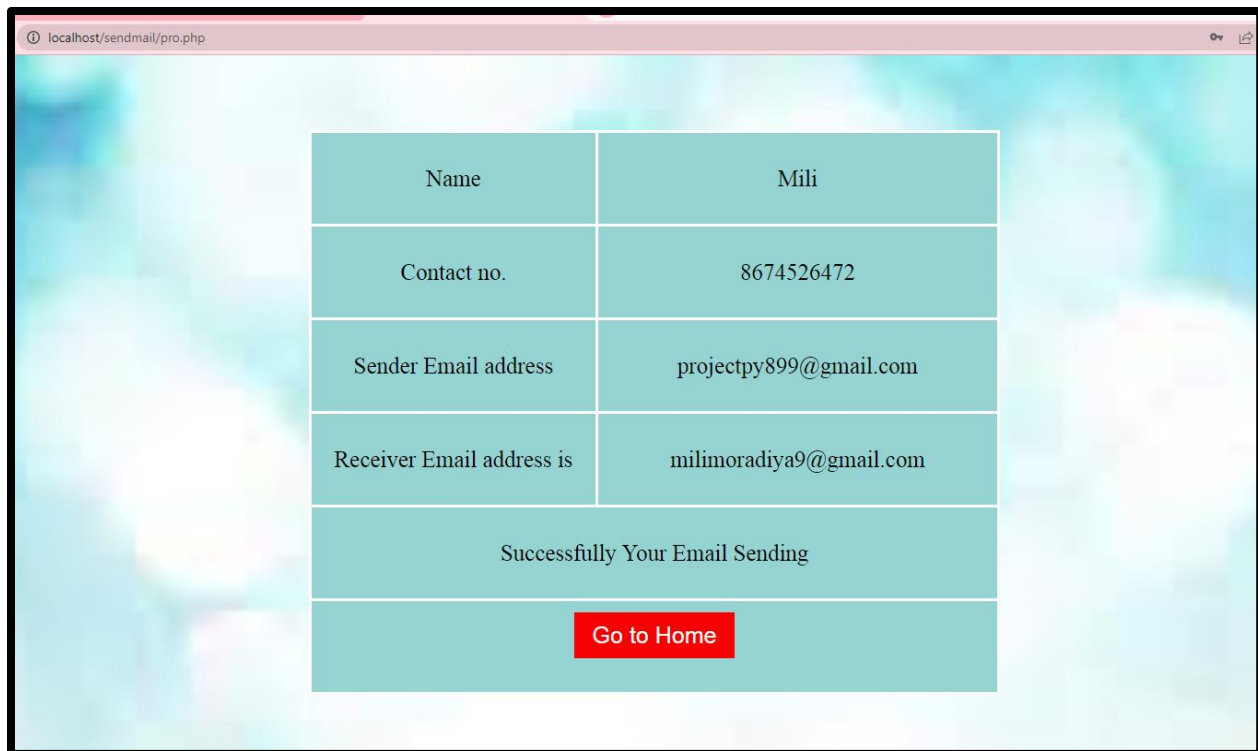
localhost/sendmail/pro.php

| Name | Mili |
|---|---|
| Contact no. | 8674526472 |
| Sender Email address | projectpy899@gmail.com |
| Receiver Email address is | milimoradiya9@gmail.com |
| Successfully Your Email Sending | |
| Go to Home | |